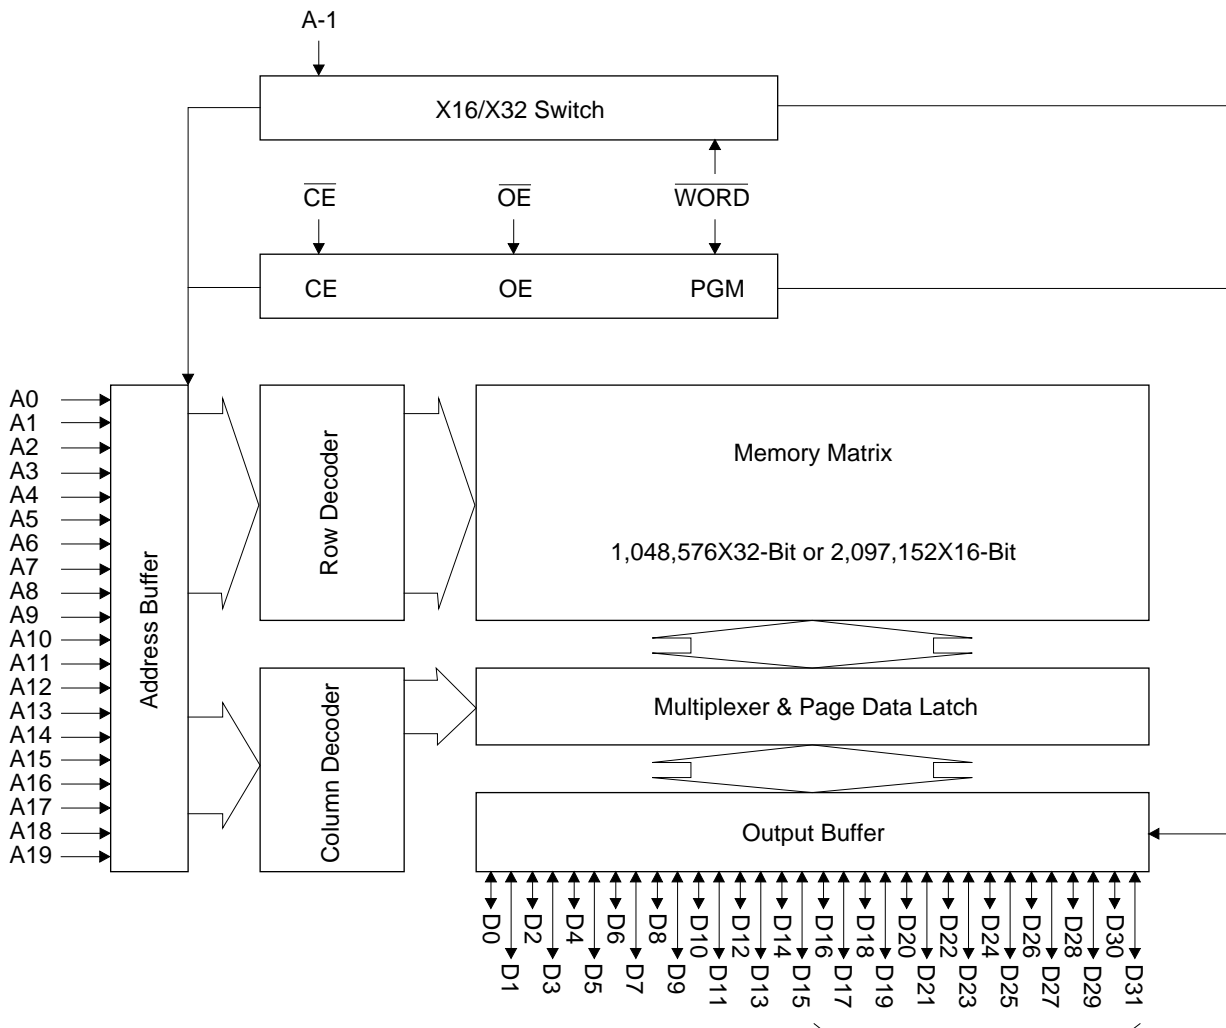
A-1

X16/X32 Switch

$\overline{CE}$ $\overline{OE}$ $\overline{WORD}$

CE OE PGM

A0
A1
A2
A3
A4
A5
A6
A7
A8
A9
A10
A11
A12
A13
A14
A15
A16
A17
A18
A19

Address Buffer

Row Decoder

Memory Matrix

1,048,576X32-Bit or 2,097,152X16-Bit

Column Decoder

Multiplexer & Page Data Latch

Output Buffer

D0 D1 D2 D3 D4 D5 D6 D7 D8 D9 D10 D11 D12 D13 D14 D15 D16 D17 D18 D19 D20 D21 D22 D23 D24 D25 D26 D27 D28 D29 D30 D31